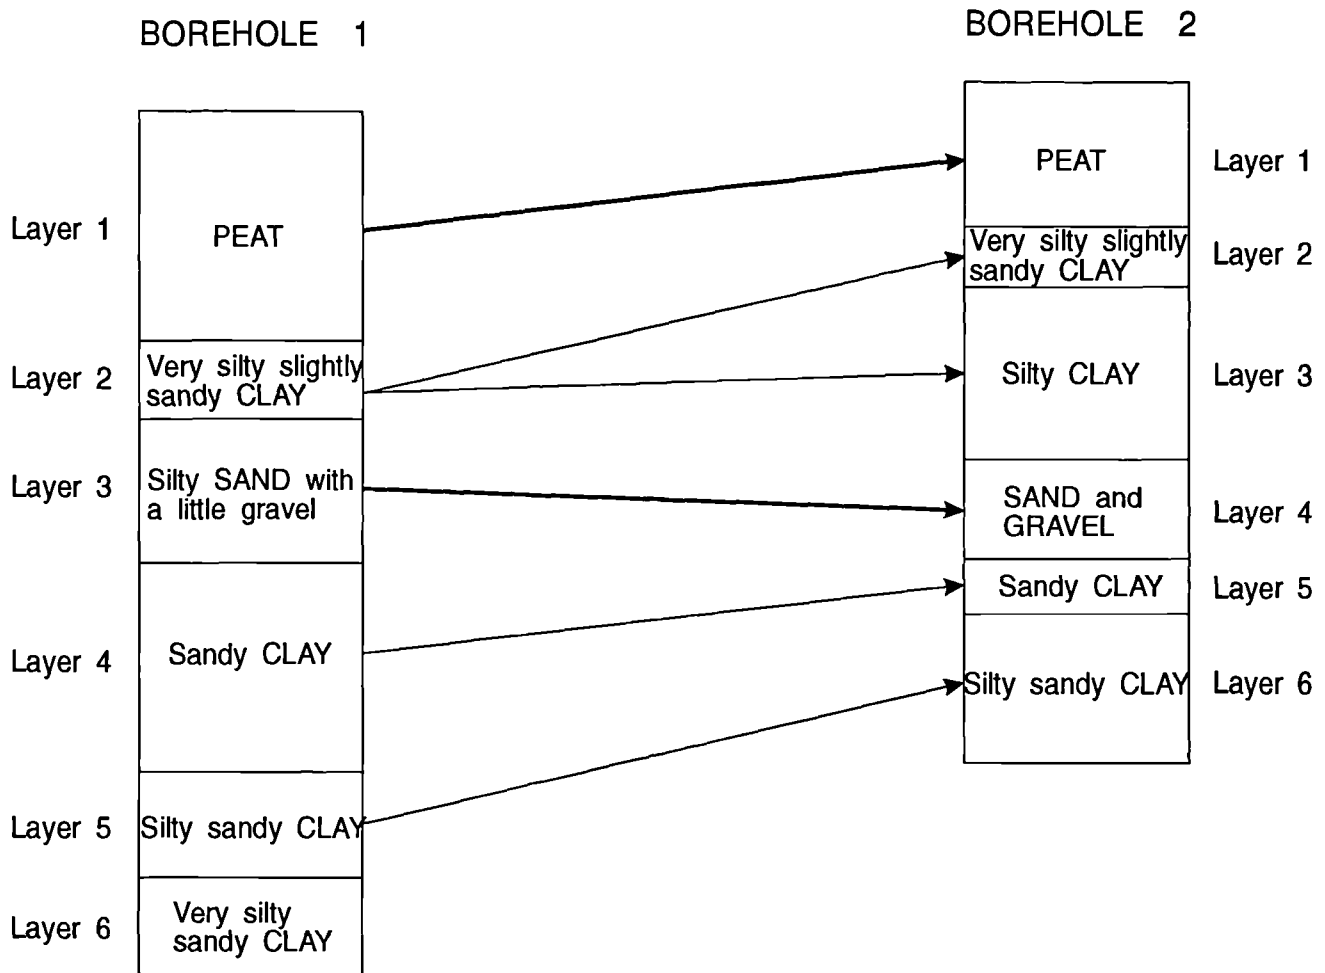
BOREHOLE 1

BOREHOLE 2

Layer 1
PEAT

Layer 2
Very silty slightly sandy CLAY

Layer 3
Silty SAND with a little gravel

Layer 4
Sandy CLAY

Layer 5
Silty sandy CLAY

Layer 6
Very silty sandy CLAY

PEAT
Layer 1

Very silty slightly sandy CLAY
Layer 2

Silty CLAY
Layer 3

SAND and GRAVEL
Layer 4

Sandy CLAY
Layer 5

Silty sandy CLAY
Layer 6